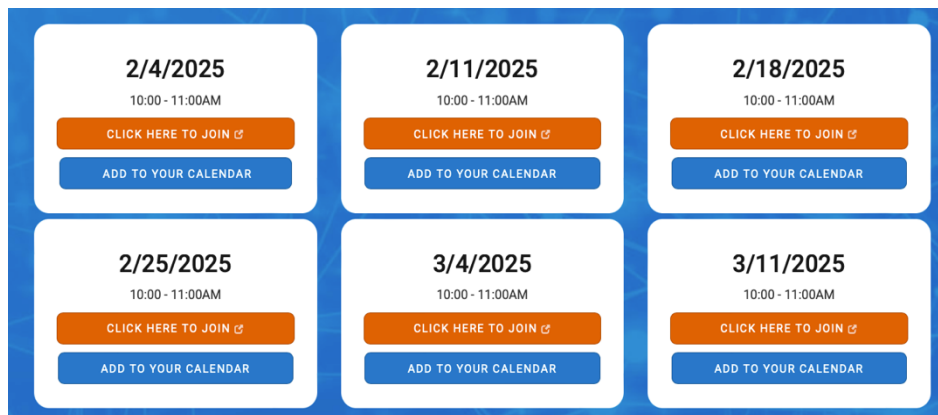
2/4/2025

10:00 - 11:00AM

CLICK HERE TO JOIN

ADD TO YOUR CALENDAR

2/11/2025

10:00 - 11:00AM

CLICK HERE TO JOIN

ADD TO YOUR CALENDAR

2/18/2025

10:00 - 11:00AM

CLICK HERE TO JOIN

ADD TO YOUR CALENDAR

2/25/2025

10:00 - 11:00AM

CLICK HERE TO JOIN

ADD TO YOUR CALENDAR

3/4/2025

10:00 - 11:00AM

CLICK HERE TO JOIN

ADD TO YOUR CALENDAR

3/11/2025

10:00 - 11:00AM

CLICK HERE TO JOIN

ADD TO YOUR CALENDAR